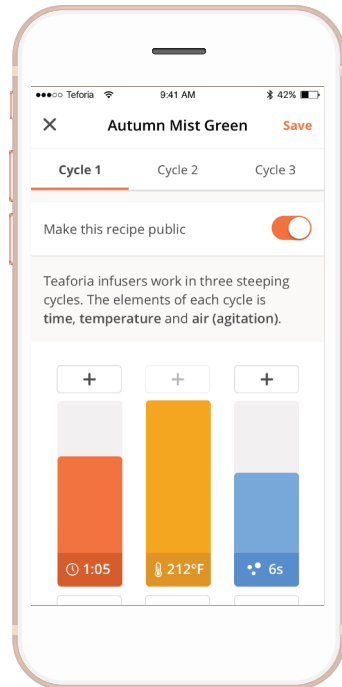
●●●○○ Teforia 9:41 AM 42%

Autumn Mist Green Save

Cycle 1 Cycle 2 Cycle 3

Make this recipe public

Teaforia infusers work in three steeping cycles. The elements of each cycle is **time**, **temperature** and **air (agitation)**.

+ + +

1:05 212ºF 6s